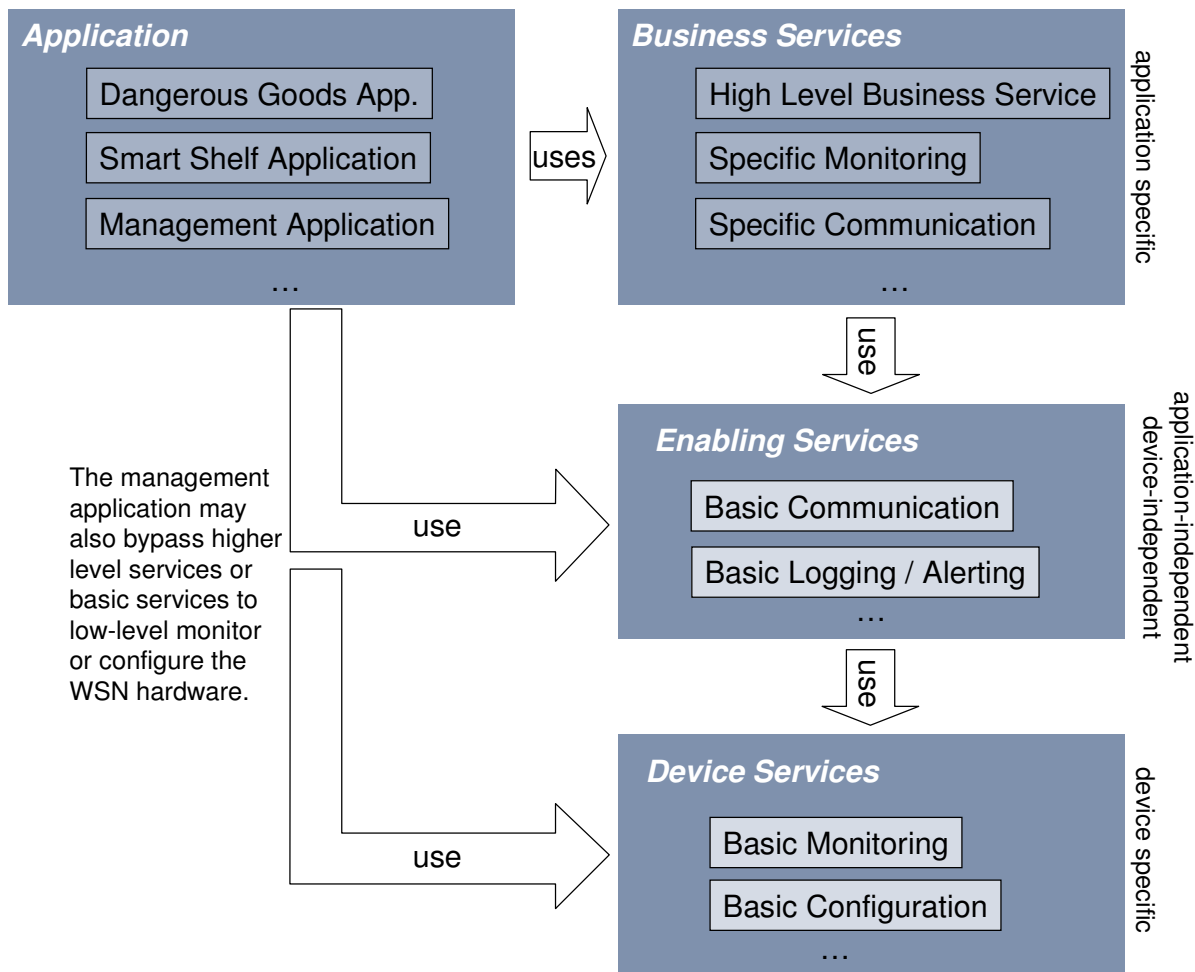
Application

Dangerous Goods App.

Smart Shelf Application

Management Application

…

uses

Business Services

High Level Business Service

Specific Monitoring

Specific Communication

…

application specific

use

The management application may also bypass higher level services or basic services to low-level monitor or configure the WSN hardware.

use

Enabling Services

Basic Communication

Basic Logging / Alerting

…

application-independent
device-independent

use

use

Device Services

Basic Monitoring

Basic Configuration

…

device specific